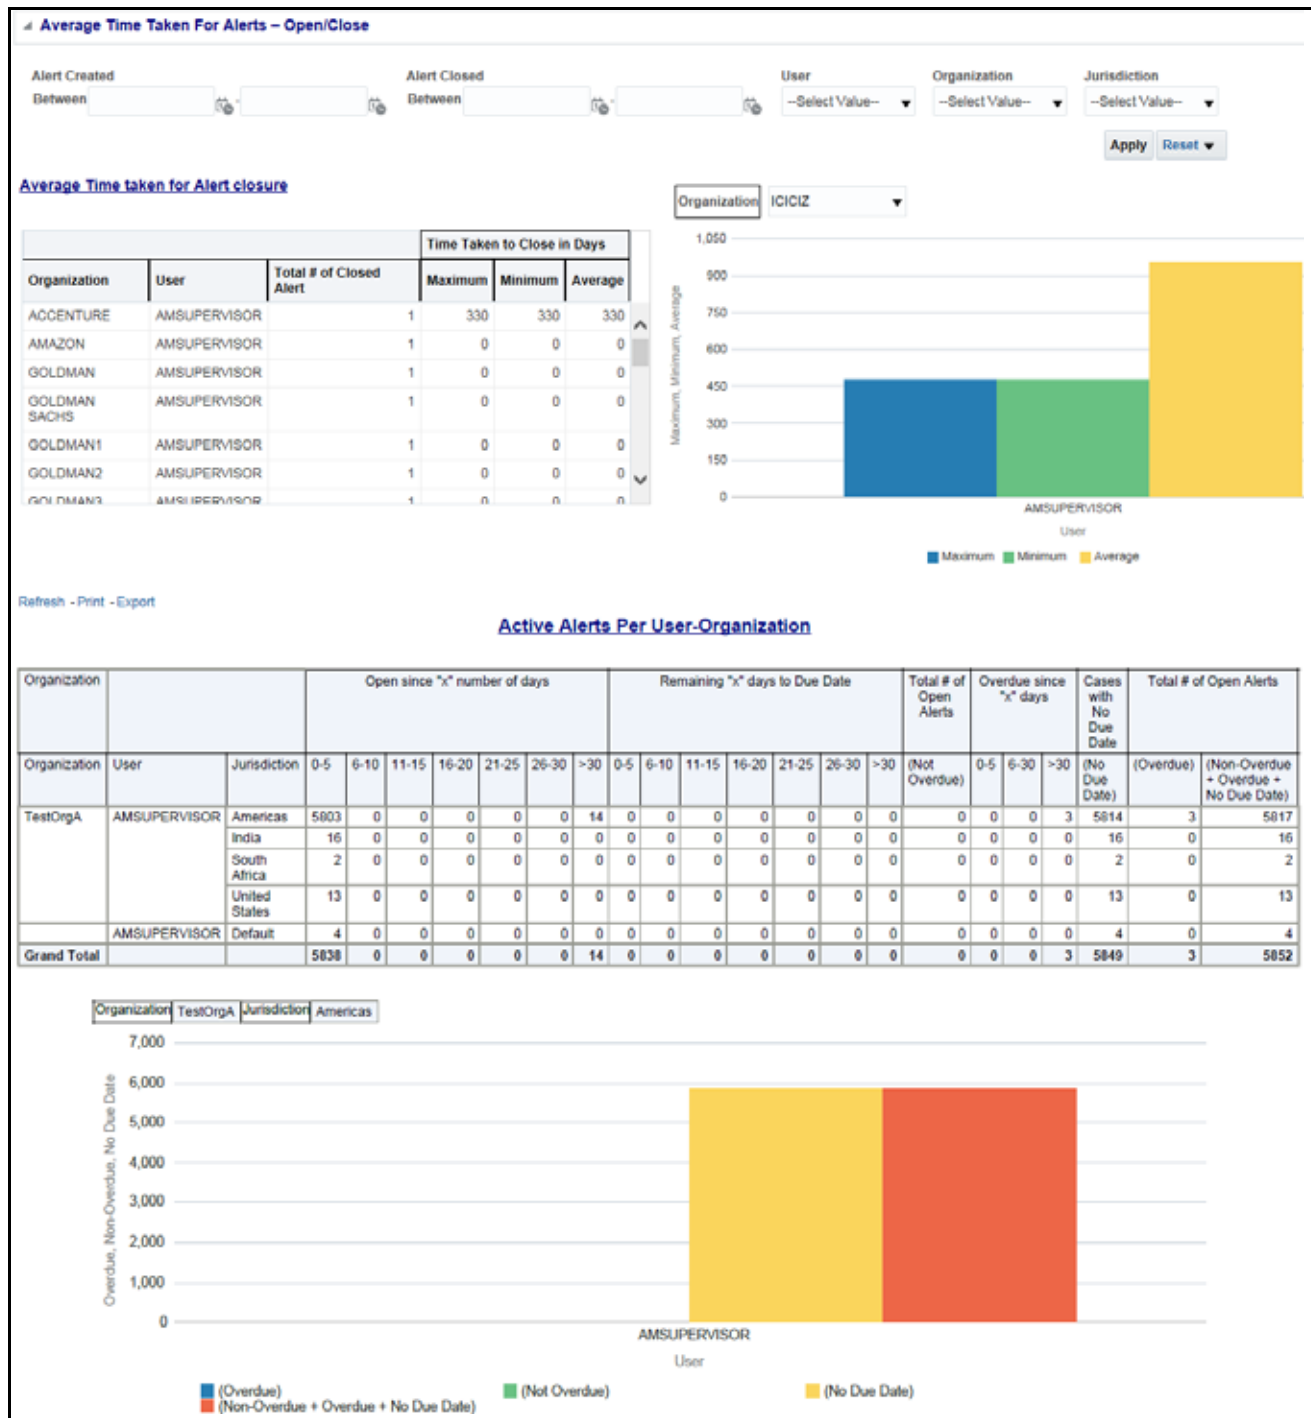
Average Time Taken For Alerts – Open/Close

Alert Created
Between

Alert Closed
Between

User
--Select Value--

Organization
--Select Value--

Jurisdiction
--Select Value--

Apply Reset

Average Time taken for Alert closure

| Organization | User | Total # of Closed Alert | Time Taken to Close in Days Maximum | Minimum | Average |
|---|---|---|---|---|---|
| ACCENTURE | AMSUPERVISOR | 1 | 330 | 330 | 330 |
| AMAZON | AMSUPERVISOR | 1 | 0 | 0 | 0 |
| GOLDMAN | AMSUPERVISOR | 1 | 0 | 0 | 0 |
| GOLDMAN SACHS | AMSUPERVISOR | 1 | 0 | 0 | 0 |
| GOLDMAN1 | AMSUPERVISOR | 1 | 0 | 0 | 0 |
| GOLDMAN2 | AMSUPERVISOR | 1 | 0 | 0 | 0 |
| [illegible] | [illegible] | 1 | 0 | 0 | 0 |

Organization ICICIZ

1,050
900
750
600
450
300
150
0
Maximum, Minimum, Average
AMSUPERVISOR
User
Maximum Minimum Average

Refresh - Print - Export

Active Alerts Per User-Organization

| Organization | User | Jurisdiction | Open since "x" number of days 0-5 | 6-10 | 11-15 | 16-20 | 21-25 | 26-30 | >30 | Remaining "x" days to Due Date 0-5 | 6-10 | 11-15 | 16-20 | 21-25 | 26-30 | >30 | Total # of Open Alerts (Not Overdue) | Overdue since "x" days 0-5 | 6-30 | >30 | Cases with No Due Date (No Due Date) | Total # of Open Alerts (Overdue) | (Non-Overdue + Overdue + No Due Date) |
|---|---|---|---|---|---|---|---|---|---|---|---|---|---|---|---|---|---|---|---|---|---|---|---|
| TestOrgA | AMSUPERVISOR | Americas | 5803 | 0 | 0 | 0 | 0 | 0 | 14 | 0 | 0 | 0 | 0 | 0 | 0 | 0 | 0 | 0 | 0 | 3 | 5814 | 3 | 5817 |
| | | India | 16 | 0 | 0 | 0 | 0 | 0 | 0 | 0 | 0 | 0 | 0 | 0 | 0 | 0 | 0 | 0 | 0 | 0 | 16 | 0 | 16 |
| | | South Africa | 2 | 0 | 0 | 0 | 0 | 0 | 0 | 0 | 0 | 0 | 0 | 0 | 0 | 0 | 0 | 0 | 0 | 0 | 2 | 0 | 2 |
| | | United States | 13 | 0 | 0 | 0 | 0 | 0 | 0 | 0 | 0 | 0 | 0 | 0 | 0 | 0 | 0 | 0 | 0 | 0 | 13 | 0 | 13 |
| | AMSUPERVISOR | Default | 4 | 0 | 0 | 0 | 0 | 0 | 0 | 0 | 0 | 0 | 0 | 0 | 0 | 0 | 0 | 0 | 0 | 0 | 4 | 0 | 4 |
| Grand Total | | | 5838 | 0 | 0 | 0 | 0 | 0 | 14 | 0 | 0 | 0 | 0 | 0 | 0 | 0 | 0 | 0 | 0 | 3 | 5849 | 3 | 5852 |

Organization TestOrgA Jurisdiction Americas

7,000
6,000
5,000
4,000
3,000
2,000
1,000
0
Overdue, Non-Overdue, No Due Date
AMSUPERVISOR
User

(Overdue) (Not Overdue) (No Due Date)
(Non-Overdue + Overdue + No Due Date)